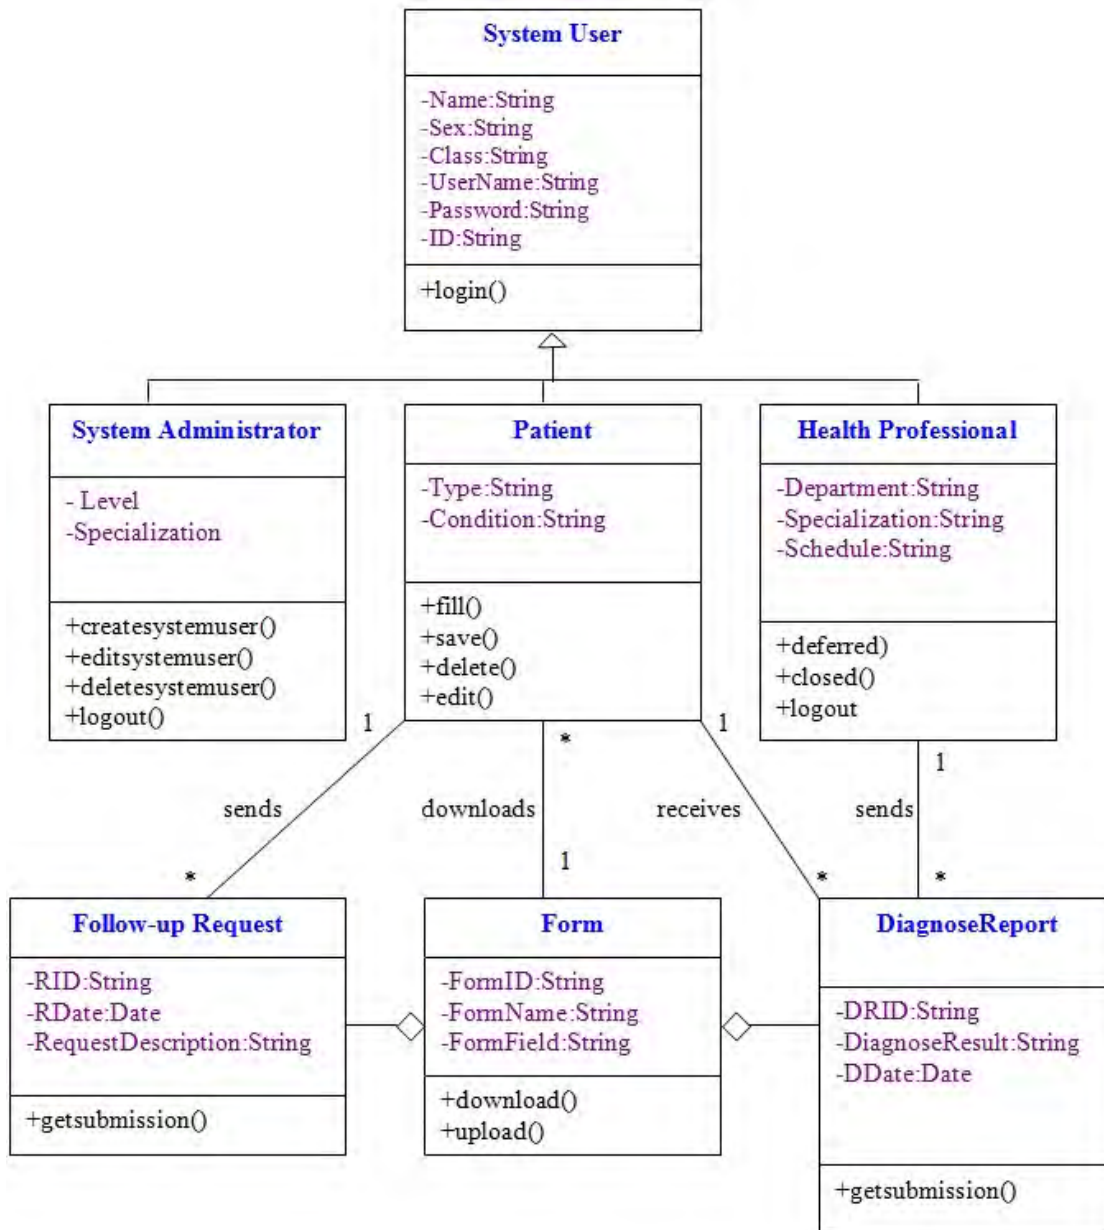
System User

-Name:String
-Sex:String
-Class:String
-UserName:String
-Password:String
-ID:String

+login()

System Administrator

- Level
-Specialization

+createsystemuser()
+editsystemuser()
+deletesystemuser()
+logout()

Patient

-Type:String
-Condition:String

+fill()
+save()
+delete()
+edit()

Health Professional

-Department:String
-Specialization:String
-Schedule:String

+deferred)
+closed()
+logout

1
sends
*

*
downloads
1

1
receives
*

1
sends
*

Follow-up Request

-RID:String
-RDate:Date
-RequestDescription:String

+getsubmission()

Form

-FormID:String
-FormName:String
-FormField:String

+download()
+upload()

DiagnoseReport

-DRID:String
-DiagnoseResult:String
-DDate:Date

+getsubmission()